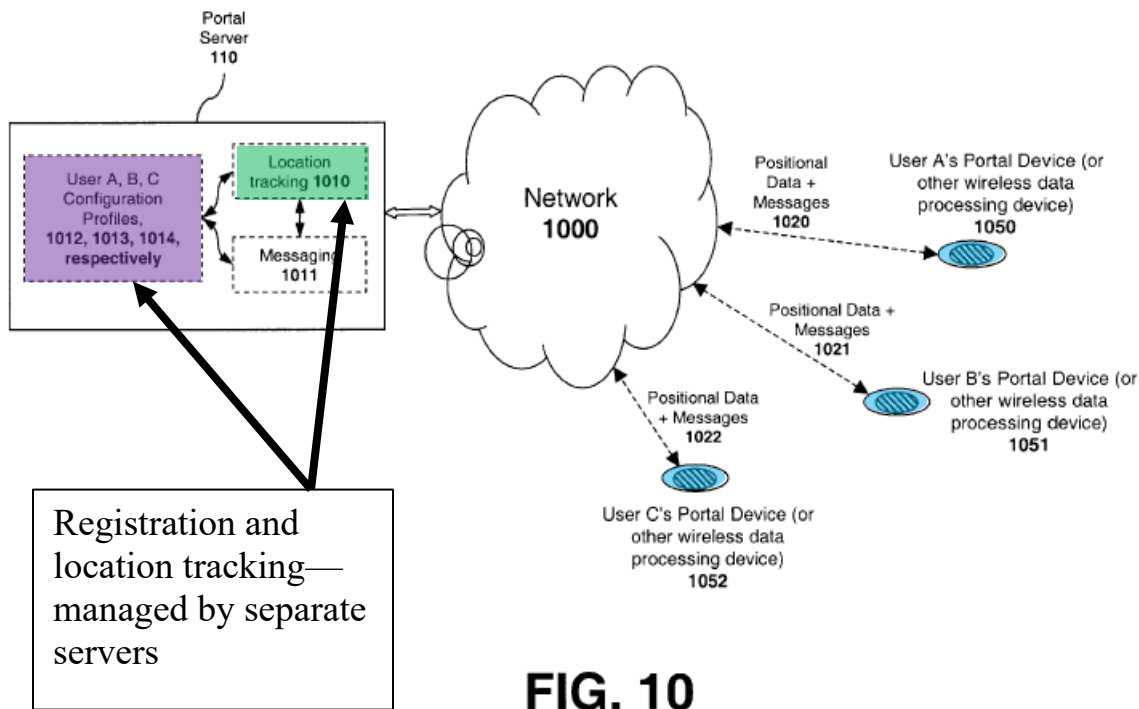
Portal Server 110

User A, B, C Configuration Profiles, 1012, 1013, 1014, respectively

Location tracking 1010

Messaging 1011

Network 1000

Positional Data + Messages 1020

User A's Portal Device (or other wireless data processing device) 1050

Positional Data + Messages 1021

User B's Portal Device (or other wireless data processing device) 1051

Positional Data + Messages 1022

User C's Portal Device (or other wireless data processing device) 1052

Registration and location tracking—managed by separate servers

FIG. 10